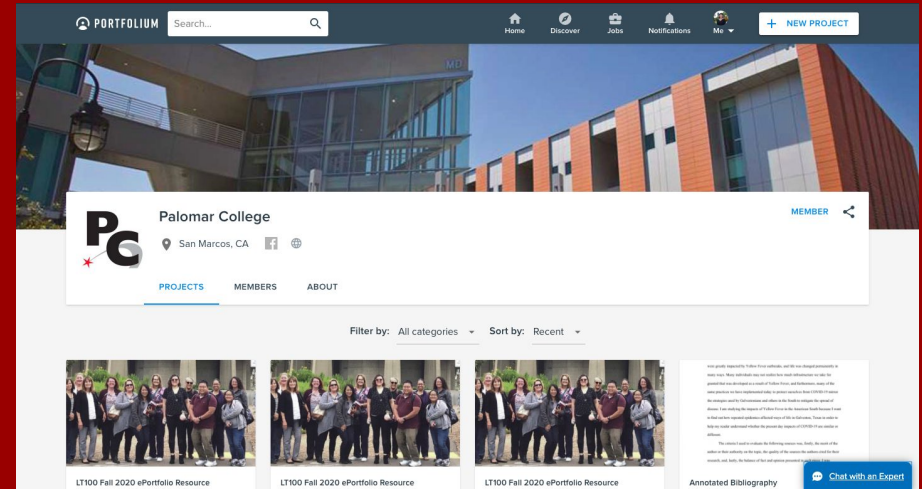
PORTFOLIUM

Search...

Home

Discover

Jobs

Notifications

Me

+ NEW PROJECT

MD

Palomar College

San Marcos, CA

MEMBER

PC

PROJECTS

MEMBERS

ABOUT

Filter by: All categories

Sort by: Recent

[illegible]

LT100 Fall 2020 ePortfolio Resource

LT100 Fall 2020 ePortfolio Resource

LT100 Fall 2020 ePortfolio Resource

Annotated Bibliography

Chat with an Expert